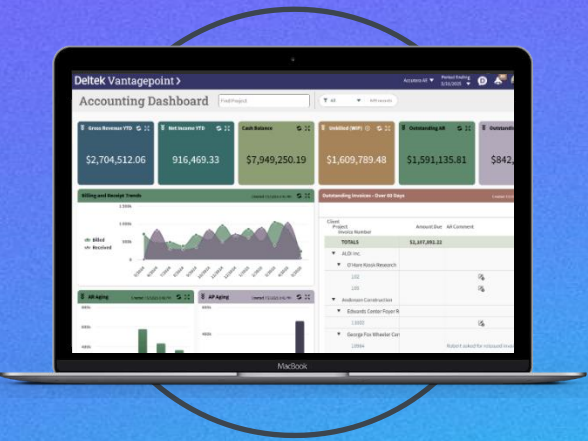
Deltek Vantagepoint >

Accounting Dashboard

Find Project

All

Gross Revenue YTD

$2,704,512.06

Net Income YTD

916,469.33

Cash Balance

$7,949,250.19

Unbilled (WIP)

$1,609,789.48

Outstanding AR

$1,591,135.81

$842,

Billing and Receipt Trends

Billed

Received

Outstanding Invoices - Over 60 Days

Client
Project
Invoice Number

Amount Due

AR Comment

TOTALS

$1,107,092.22

ALDI Inc.

O'Hare Kiosk Research

Anderson Construction

Edwards Center Foyer R

George Fox Wheeler Cor

AR Aging

AP Aging

MacBook